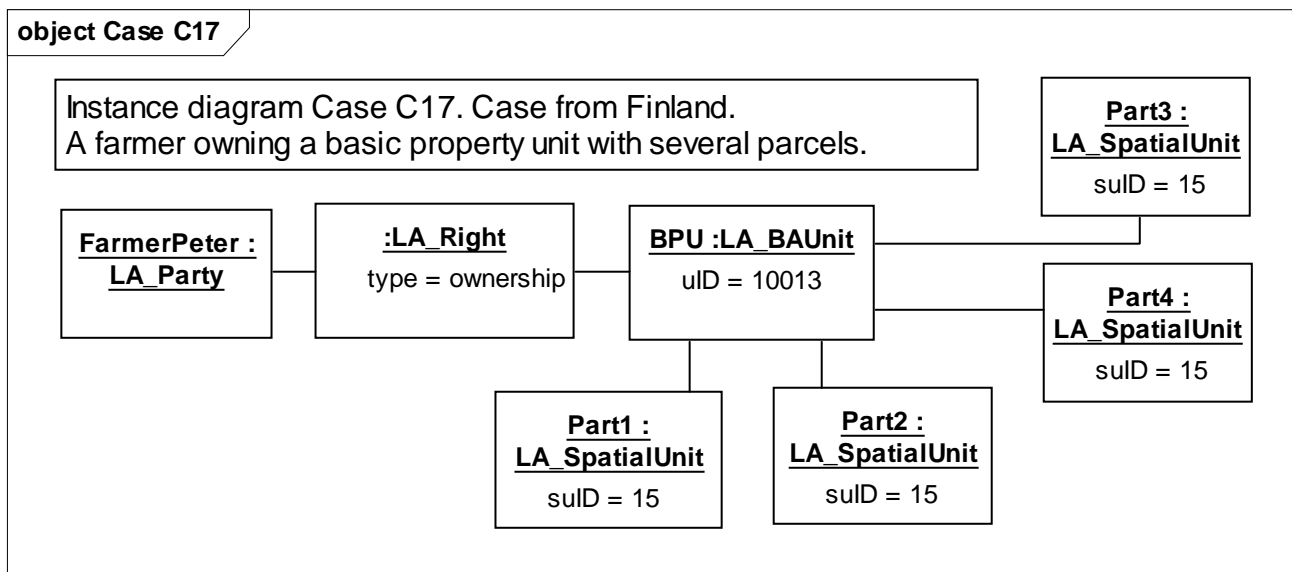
object Case C17

Instance diagram Case C17. Case from Finland.
A farmer owning a basic property unit with several parcels.

FarmerPeter : LA_Party

:LA_Right
type = ownership

BPU :LA_BAUnit
uID = 10013

Part3 : LA_SpatialUnit
suID = 15

Part4 : LA_SpatialUnit
suID = 15

Part1 : LA_SpatialUnit
suID = 15

Part2 : LA_SpatialUnit
suID = 15